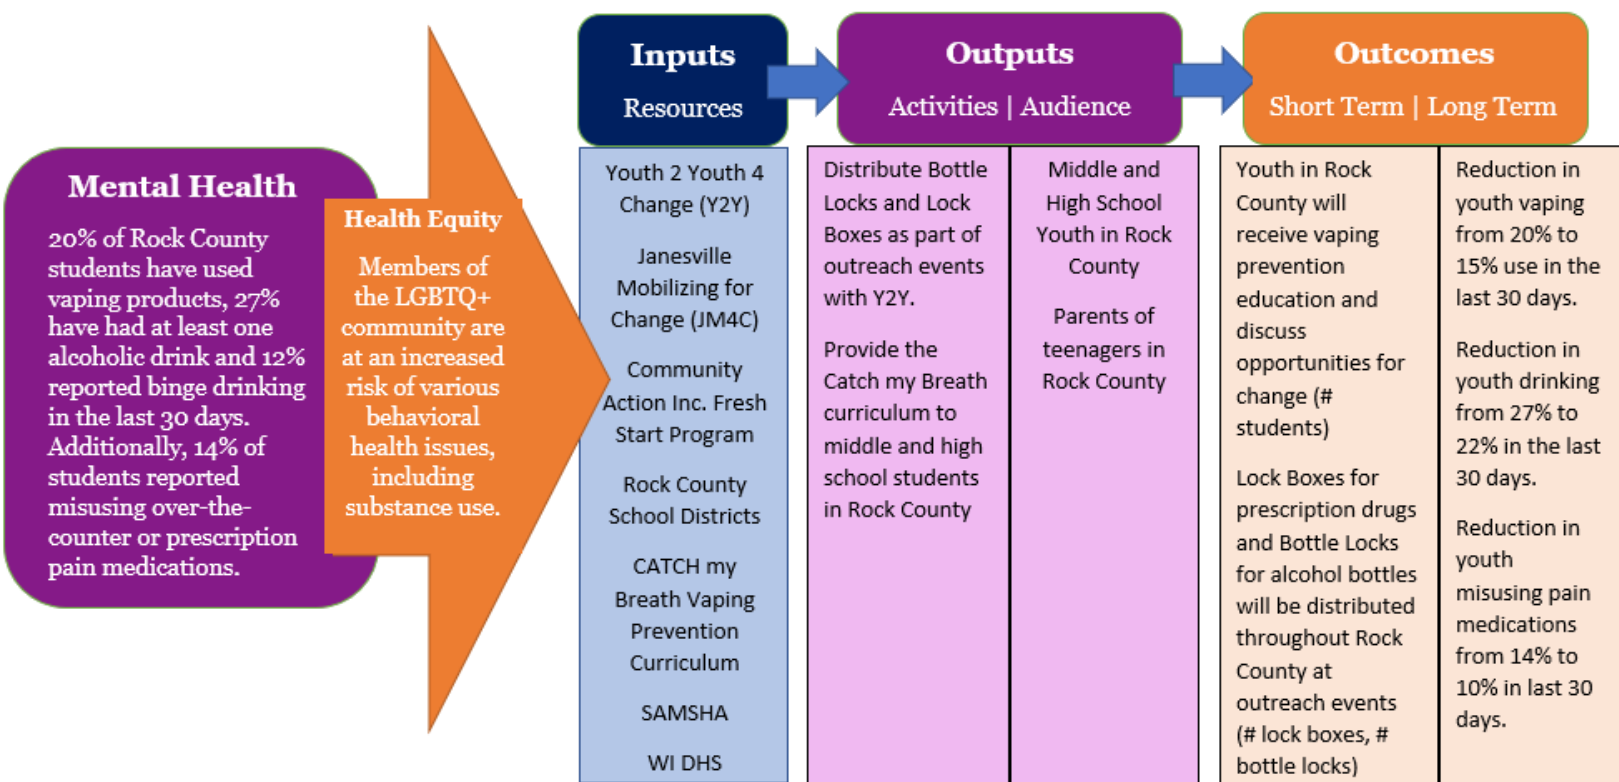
Mental Health

20% of Rock County students have used vaping products, 27% have had at least one alcoholic drink and 12% reported binge drinking in the last 30 days. Additionally, 14% of students reported misusing over-the-counter or prescription pain medications.

Health Equity

Members of the LGBTQ+ community are at an increased risk of various behavioral health issues, including substance use.

Inputs
Resources

Youth 2 Youth 4 Change (Y2Y)

Janesville Mobilizing for Change (JM4C)

Community Action Inc. Fresh Start Program

Rock County School Districts

CATCH my Breath Vaping Prevention Curriculum

SAMSHA

WI DHS

Outputs
Activities | Audience

Distribute Bottle Locks and Lock Boxes as part of outreach events with Y2Y.

Provide the Catch my Breath curriculum to middle and high school students in Rock County

Middle and High School Youth in Rock County

Parents of teenagers in Rock County

Outcomes
Short Term | Long Term

Youth in Rock County will receive vaping prevention education and discuss opportunities for change (# students)

Lock Boxes for prescription drugs and Bottle Locks for alcohol bottles will be distributed throughout Rock County at outreach events (# lock boxes, # bottle locks)

Reduction in youth vaping from 20% to 15% use in the last 30 days.

Reduction in youth drinking from 27% to 22% in the last 30 days.

Reduction in youth misusing pain medications from 14% to 10% in last 30 days.